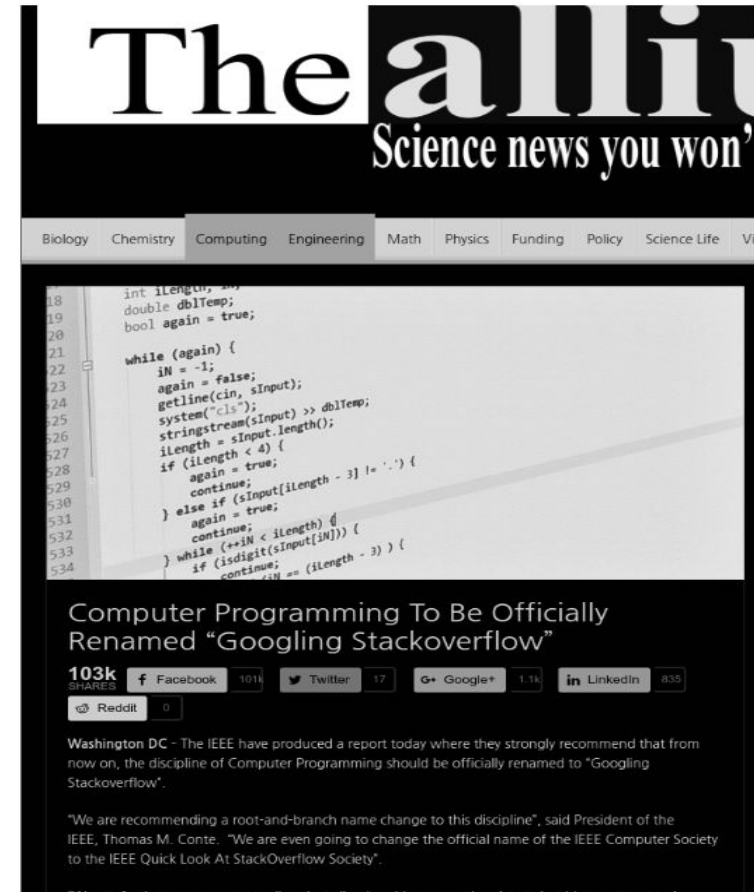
The alliu
Science news you won'

Biology Chemistry Computing Engineering Math Physics Funding Policy Science Life Vi

18 int iLength, i
19 double dblTemp;
20 bool again = true;
21
22 while (again) {
23 iN = -1;
24 again = false;
25 getline(cin, sInput);
26 system("cls");
27 stringstream(sInput) >> dblTemp;
28 iLength = sInput.length();
29 if (iLength < 4) {
30 again = true;
31 continue;
32 } else if (sInput[iLength - 3] != '.') {
33 again = true;
34 continue;
35 } while (++iN < iLength) {
 if (isdigit(sInput[iN])) {
 continue;
 iN == (iLength - 3) ) {

Computer Programming To Be Officially Renamed "Googling Stackoverflow"

103k SHARES Facebook 101k Twitter 17 Google+ 1.1k LinkedIn 835 Reddit 0

Washington DC - The IEEE have produced a report today where they strongly recommend that from now on, the discipline of Computer Programming should be officially renamed to "Googling Stackoverflow".

"We are recommending a root-and-branch name change to this discipline", said President of the IEEE, Thomas M. Conte. "We are even going to change the official name of the IEEE Computer Society to the IEEE Quick Look At StackOverflow Society".